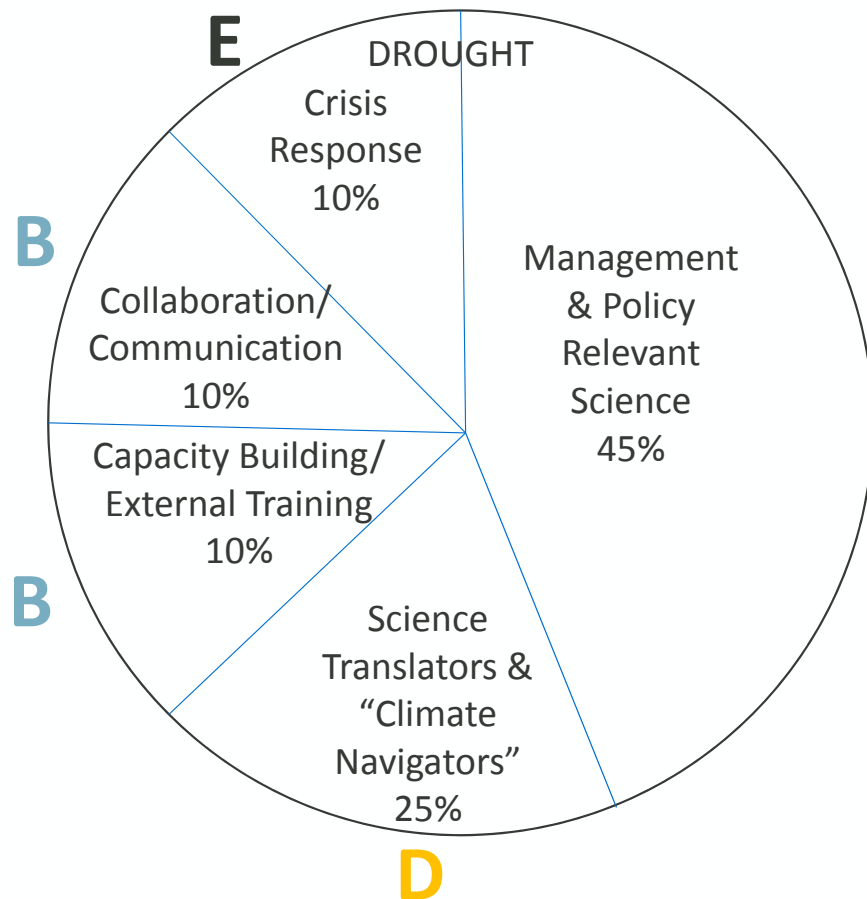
E

DROUGHT

Crisis Response 10%

B

Collaboration/ Communication 10%

Management & Policy Relevant Science 45%

Capacity Building/ External Training 10%

B

Science Translators & “Climate Navigators” 25%

D